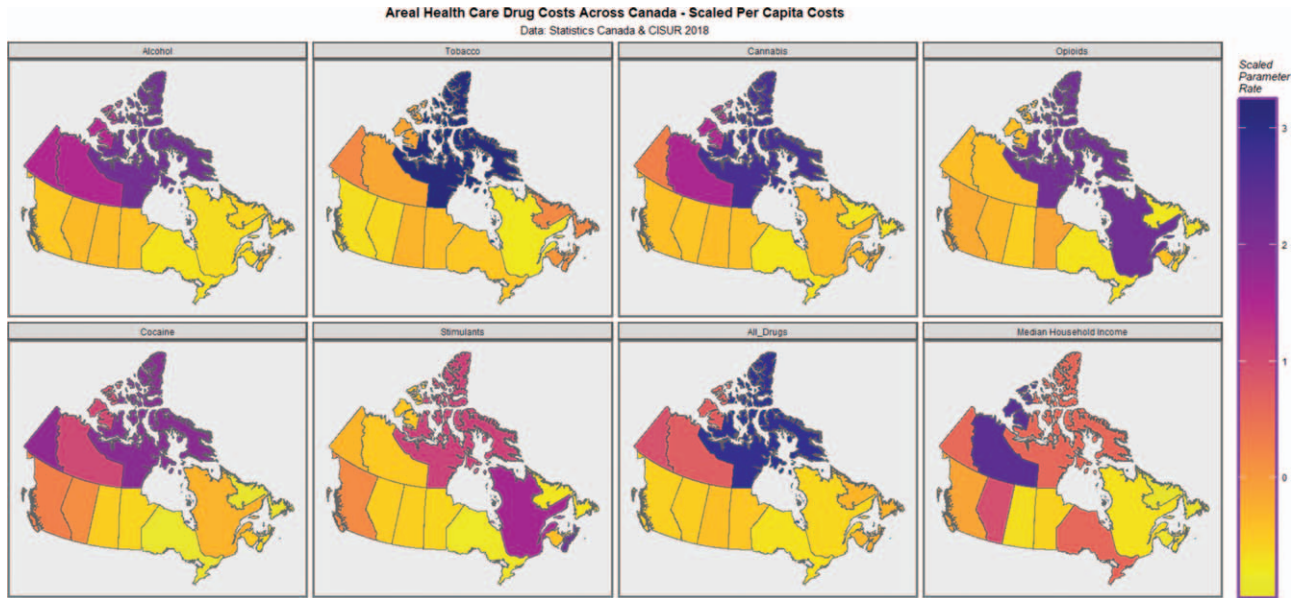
Areal Health Care Drug Costs Across Canada - Scaled Per Capita Costs
Data: Statistics Canada & CISUR 2018

Alcohol

Tobacco

Cannabis

Opioids

Cocaine

Stimulants

All_Drugs

Median Household Income

Scaled Parameter Rate

3

2

1

0